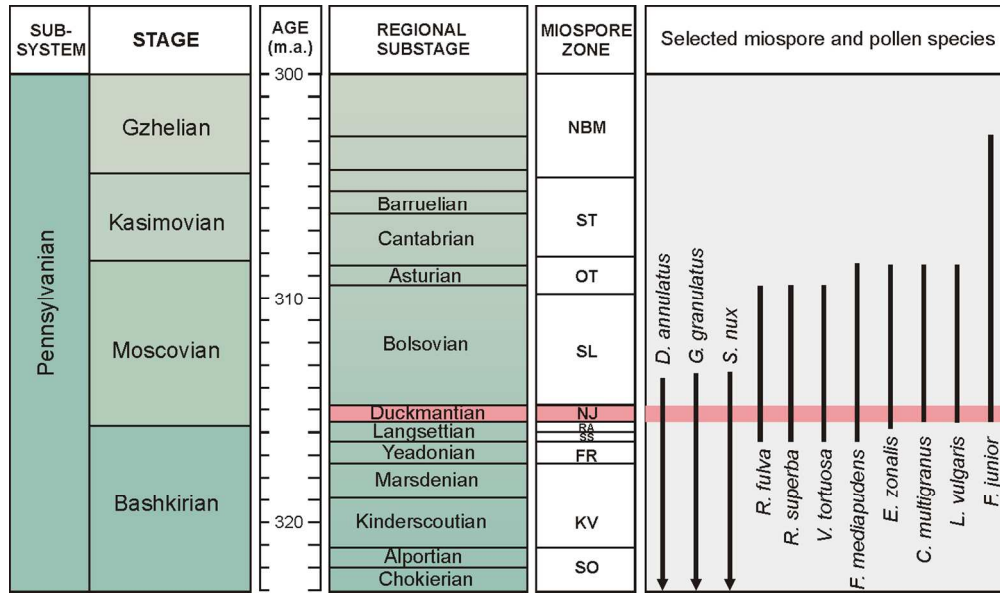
| SUB-SYSTEM | STAGE | AGE (m.a.) | REGIONAL SUBSTAGE | MIOSPORE ZONE |
|---|---|---|---|---|
| Pennsylvanian | Gzhelian | 300 | | NBM |
| | Kasimovian | | Barruelian | ST |
| | | | Cantabrian | |
| | Moscovian | | Asturian | OT |
| | | 310 | Bolsovian | SL |
| | | | Duckmantian | NJ |
| | Bashkirian | | Langsettian | RA SS |
| | | | Yeadonian | FR |
| | | | Marsdenian | KV |
| | | 320 | Kinderscoutian | |
| | | | Alportian | SO |
| | | | Chokierian | |

Selected miospore and pollen species

D. annulatus

G. granulatus

S. nux

R. fulva

R. superba

V. tortuosa

F. mediapudens

E. zonalis

C. multigranus

L. vulgaris

F. junior